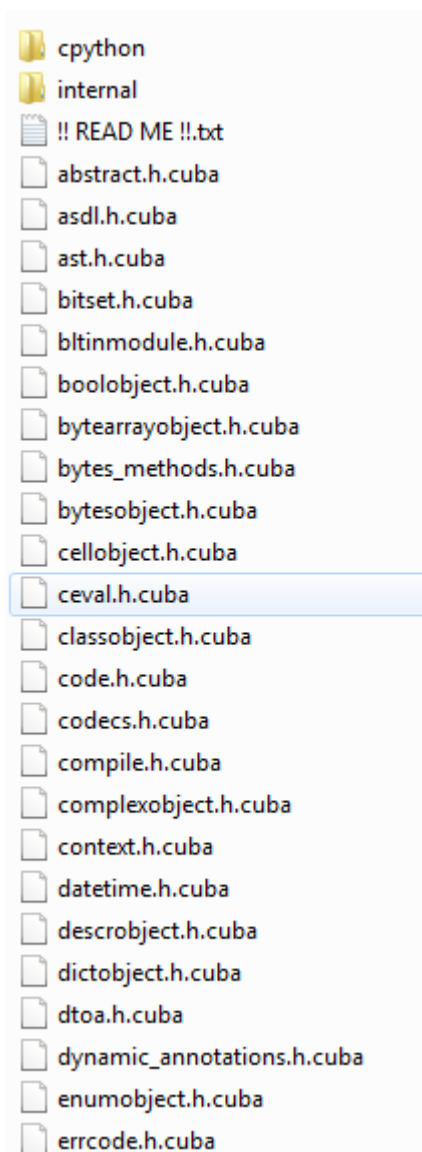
cpython
internal
!! READ ME !!.txt
abstract.h.cuba
asdl.h.cuba
ast.h.cuba
bitset.h.cuba
bltinmodule.h.cuba
boolobject.h.cuba
bytearrayobject.h.cuba
bytes_methods.h.cuba
bytesobject.h.cuba
cellobject.h.cuba
ceval.h.cuba
classobject.h.cuba
code.h.cuba
codecs.h.cuba
compile.h.cuba
complexobject.h.cuba
context.h.cuba
datetime.h.cuba
descrobject.h.cuba
dictobject.h.cuba
dtoa.h.cuba
dynamic_annotations.h.cuba
enumobject.h.cuba
errcode.h.cuba